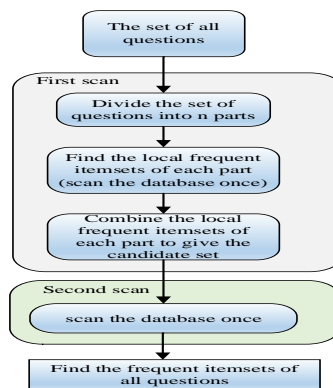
The set of all questions

First scan

Divide the set of questions into n parts

Find the local frequent itemsets of each part (scan the database once)

Combine the local frequent itemsets of each part to give the candidate set

Second scan

scan the database once

Find the frequent itemsets of all questions